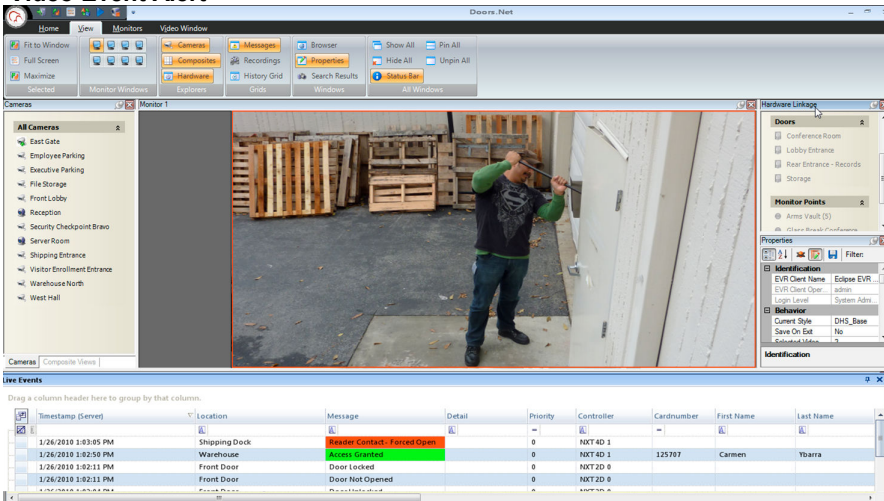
Doors.Net

Home View Monitors Video Window

Fit to Window
Full Screen
Maximize
Selected

Monitor Windows

Cameras
Composites
Hardware
Explorers

Messages
Recordings
History Grid
Grids

Browser
Properties
Search Results
Windows

Show All
Hide All
Status Bar
Pin All
Unpin All
All Windows

Cameras

All Cameras
East Gate
Employee Parking
Executive Parking
File Storage
Front Lobby
Reception
Security Checkpoint Bravo
Server Room
Shipping Entrance
Visitor Enrollment Entrance
Warehouse North
West Hall

Cameras Composite Views

Monitor 1

Hardware Linkage

Doors
Conference Room
Lobby Entrance
Rear Entrance - Records
Storage

Monitor Points
Arms Vault (5)
Glass Break Conference

Properties

Filter:

| Identification | |
|---|---|
| EVR Client Name | Eclipse EVR |
| EVR Client Oper... | admin |
| Login Level | System Admi... |
| **Behavior** | |
| Current Style | DHS_Base |
| Save On Exit | No |
| Selected Video | 2 |

Identification

Live Events

Drag a column header here to group by that column.

| Timestamp (Server) | Location | Message | Detail | Priority | Controller | Cardnumber | First Name | Last Name |
|---|---|---|---|---|---|---|---|---|
| 1/26/2010 1:03:05 PM | Shipping Dock | Reader Contact - Forced Open | | 0 | NXT 4D 1 | | | |
| 1/26/2010 1:02:50 PM | Warehouse | Access Granted | | 0 | NXT 4D 1 | 125707 | Carmen | Ybarra |
| 1/26/2010 1:02:11 PM | Front Door | Door Locked | | 0 | NXT 2D 0 | | | |
| 1/26/2010 1:02:11 PM | Front Door | Door Not Opened | | 0 | NXT 2D 0 | | | |